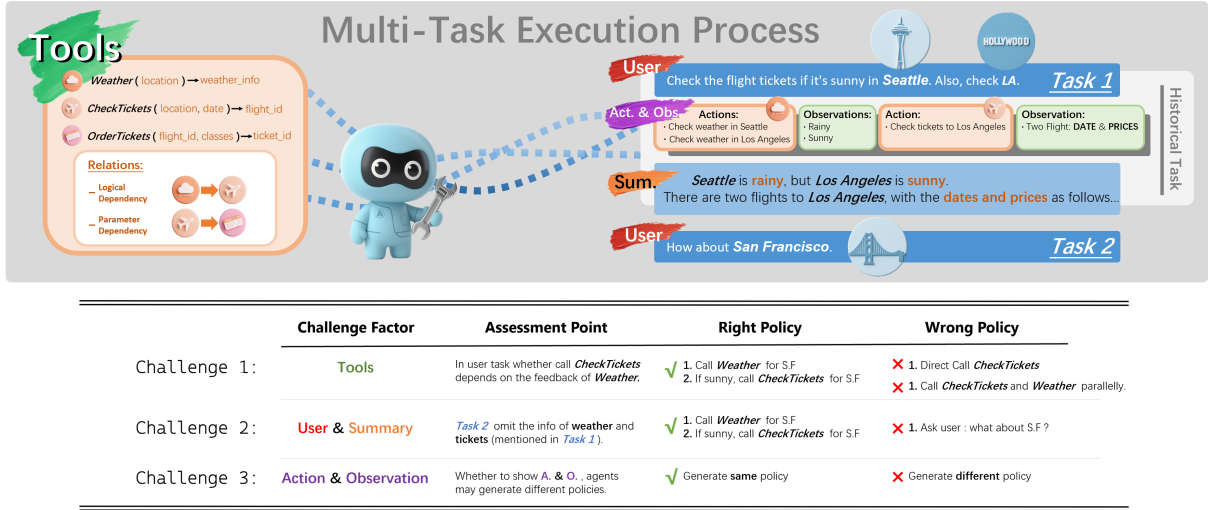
Multi-Task Execution Process

Tools

Weather ( location ) → weather_info

CheckTickets ( location, date ) → flight_id

OrderTickets ( flight_id, classes ) → ticket_id

Relations:

Logical Dependency

Parameter Dependency

HOLLYWOOD

User

Check the flight tickets if it's sunny in Seattle. Also, check LA.

Task 1

Act. & Obs.

Actions:
· Check weather in Seattle
· Check weather in Los Angeles

Observations:
· Rainy
· Sunny

Action:
· Check tickets to Los Angeles

Observation:
· Two Flight: DATE & PRICES

Historical Task

Sum.

Seattle is rainy, but Los Angeles is sunny.
There are two flights to Los Angeles, with the dates and prices as follows...

User

How about San Francisco.

Task 2

| | Challenge Factor | Assessment Point | Right Policy | Wrong Policy |
|---|---|---|---|---|
| Challenge 1: | Tools | In user task whether call CheckTickets depends on the feedback of Weather. | √ 1. Call Weather for S.F 2. If sunny, call CheckTickets for S.F | × 1. Direct Call CheckTickets × 1. Call CheckTickets and Weather parallelly. |
| Challenge 2: | User & Summary | Task 2 omit the info of weather and tickets (mentioned in Task 1). | √ 1. Call Weather for S.F 2. If sunny, call CheckTickets for S.F | × 1. Ask user : what about S.F ? |
| Challenge 3: | Action & Observation | Whether to show A. & O. , agents may generate different policies. | √ Generate same policy | × Generate different policy |